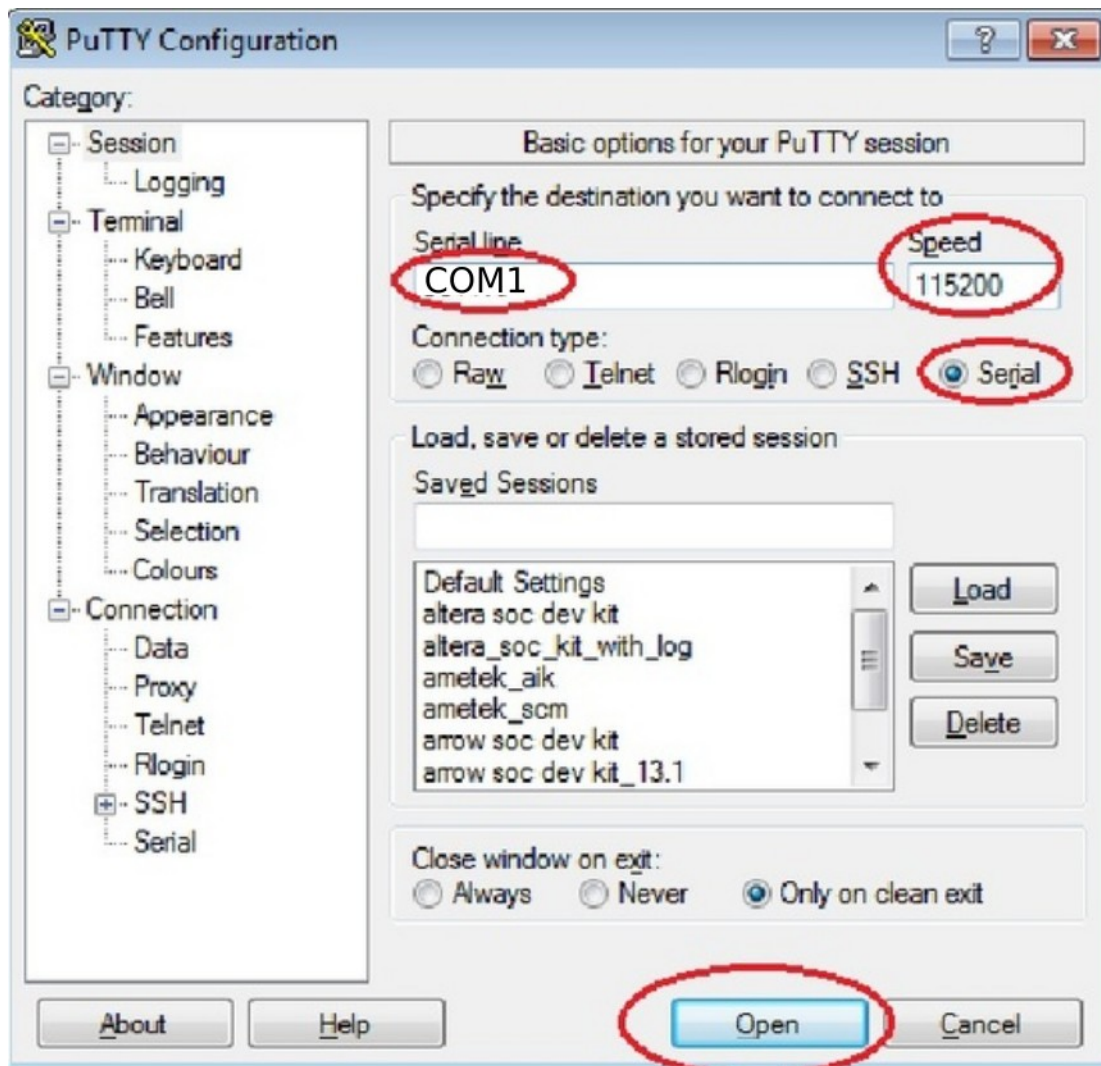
PuTTY Configuration

?

Category:

Session
Logging
Terminal
Keyboard
Bell
Features
Window
Appearance
Behaviour
Translation
Selection
Colours
Connection
Data
Proxy
Telnet
Rlogin
SSH
Serial

Basic options for your PuTTY session

Specify the destination you want to connect to

Serial line
COM1

Speed
115200

Connection type:
Raw Telnet Rlogin SSH Serial

Load, save or delete a stored session

Saved Sessions

Default Settings
altera soc dev kit
altera_soc_kit_with_log
ametek_aik
ametek_scm
arrow soc dev kit
arrow soc dev kit_13.1

Load
Save
Delete

Close window on exit:
Always Never Only on clean exit

About
Help
Open
Cancel